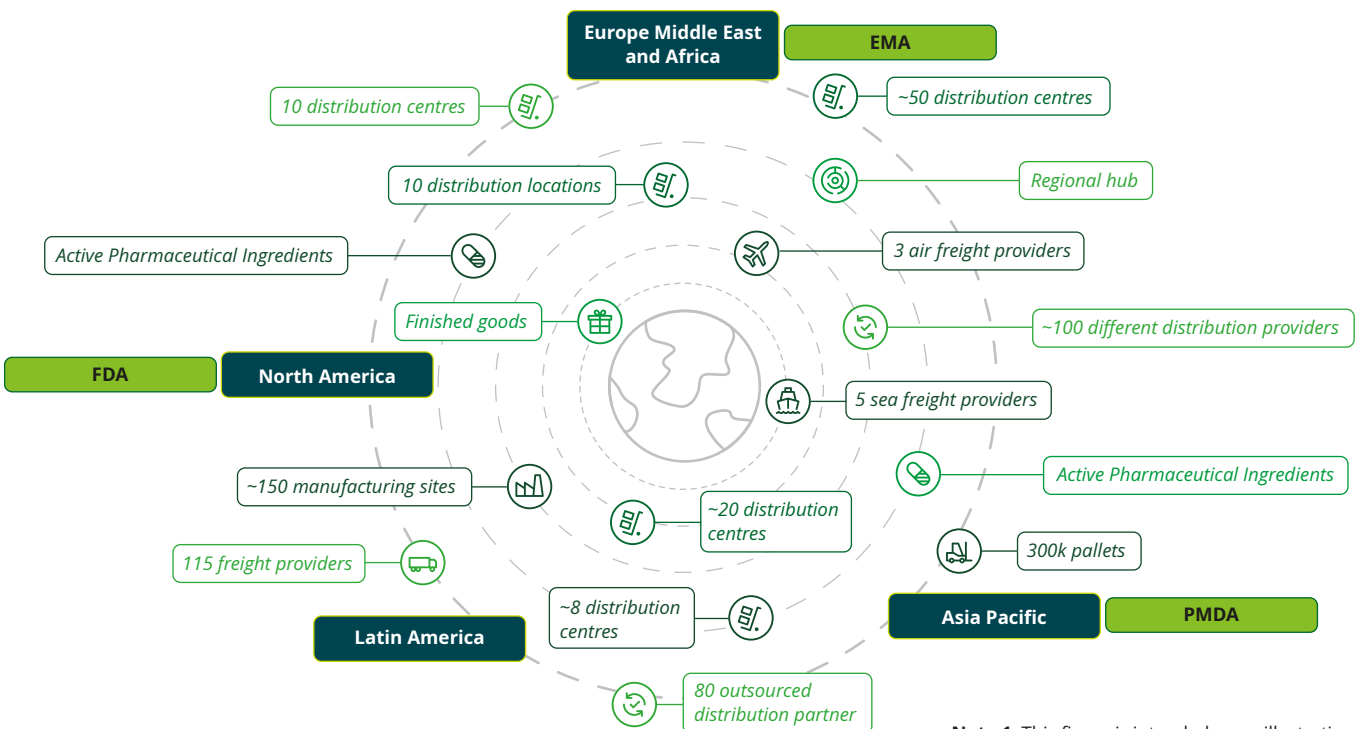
Europe Middle East and Africa

EMA

10 distribution centres

~50 distribution centres

10 distribution locations

Regional hub

Active Pharmaceutical Ingredients

3 air freight providers

Finished goods

~100 different distribution providers

FDA

North America

5 sea freight providers

Active Pharmaceutical Ingredients

~150 manufacturing sites

~20 distribution centres

115 freight providers

300k pallets

~8 distribution centres

Asia Pacific

PMDA

Latin America

80 outsourced distribution partner

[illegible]